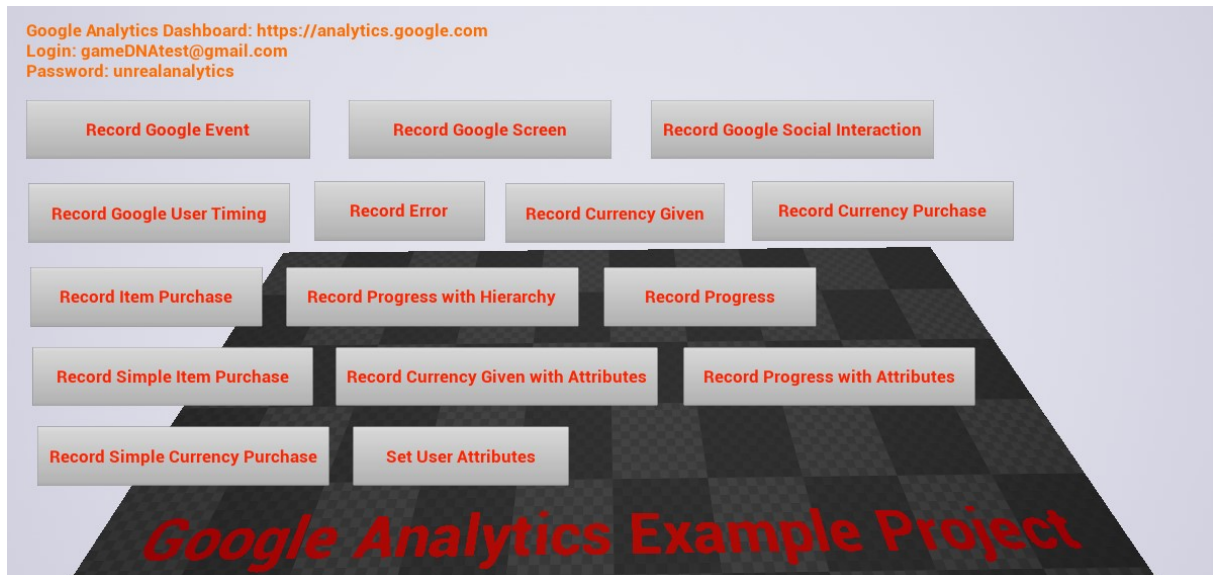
Google Analytics Dashboard: https://analytics.google.com
Login: gameDNAtest@gmail.com
Password: unrealanalytics

Record Google Event

Record Google Screen

Record Google Social Interaction

Record Google User Timing

Record Error

Record Currency Given

Record Currency Purchase

Record Item Purchase

Record Progress with Hierarchy

Record Progress

Record Simple Item Purchase

Record Currency Given with Attributes

Record Progress with Attributes

Record Simple Currency Purchase

Set User Attributes

Google Analytics Example Project